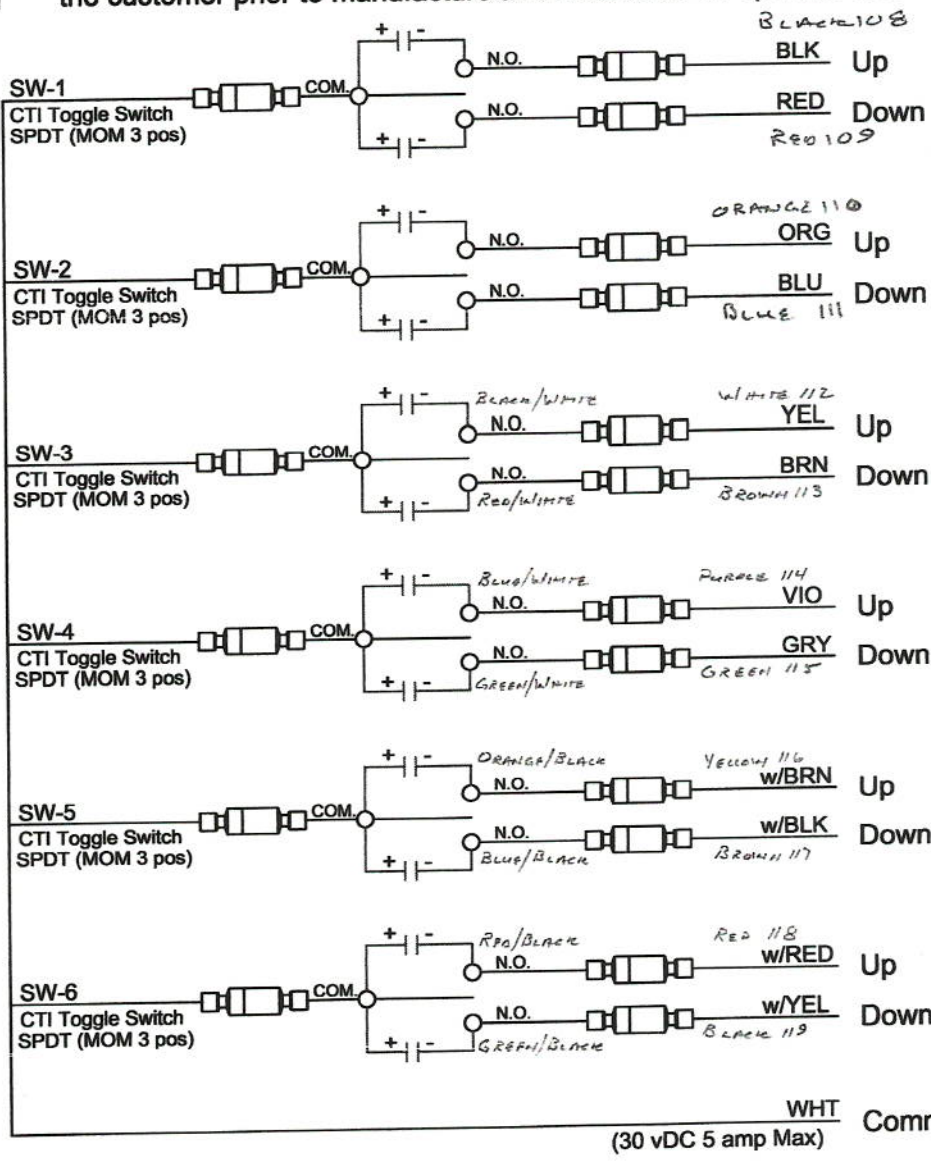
the customer prior to manufacture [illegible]

BLACK 108
SW-1
CTI Toggle Switch
SPDT (MOM 3 pos)
+ -
COM.
N.O.
BLK Up
N.O.
RED Down
+ -
RED 109

ORANGE 110
SW-2
CTI Toggle Switch
SPDT (MOM 3 pos)
+ -
COM.
N.O.
ORG Up
N.O.
BLU Down
+ -
BLUE 111

SW-3
CTI Toggle Switch
SPDT (MOM 3 pos)
+ -
Black/White
COM.
N.O.
WHITE 112
YEL Up
N.O.
BRN Down
Red/White
+ -
BROWN 113

SW-4
CTI Toggle Switch
SPDT (MOM 3 pos)
+ -
Blue/White
COM.
N.O.
PURPLE 114
VIO Up
N.O.
GRY Down
Green/White
+ -
GREEN 115

SW-5
CTI Toggle Switch
SPDT (MOM 3 pos)
+ -
Orange/Black
COM.
N.O.
YELLOW 116
w/BRN Up
N.O.
w/BLK Down
Blue/Black
+ -
BROWN 117

SW-6
CTI Toggle Switch
SPDT (MOM 3 pos)
+ -
Red/Black
COM.
N.O.
RED 118
w/RED Up
N.O.
w/YEL Down
Green/Black
+ -
BLACK 119

WHT Comm
(30 vDC 5 amp Max)